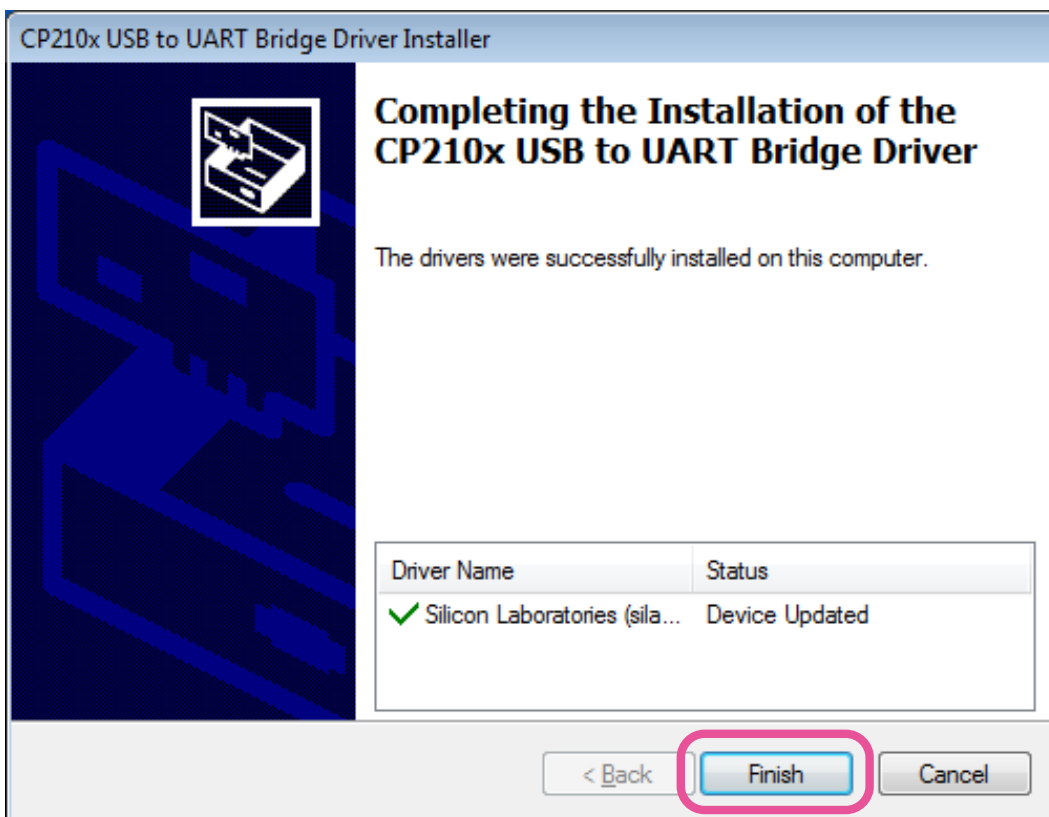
CP210x USB to UART Bridge Driver Installer

Completing the Installation of the CP210x USB to UART Bridge Driver

The drivers were successfully installed on this computer.

| Driver Name | Status |
|---|---|
| Silicon Laboratories (sila... | Device Updated |

< Back
Finish
Cancel